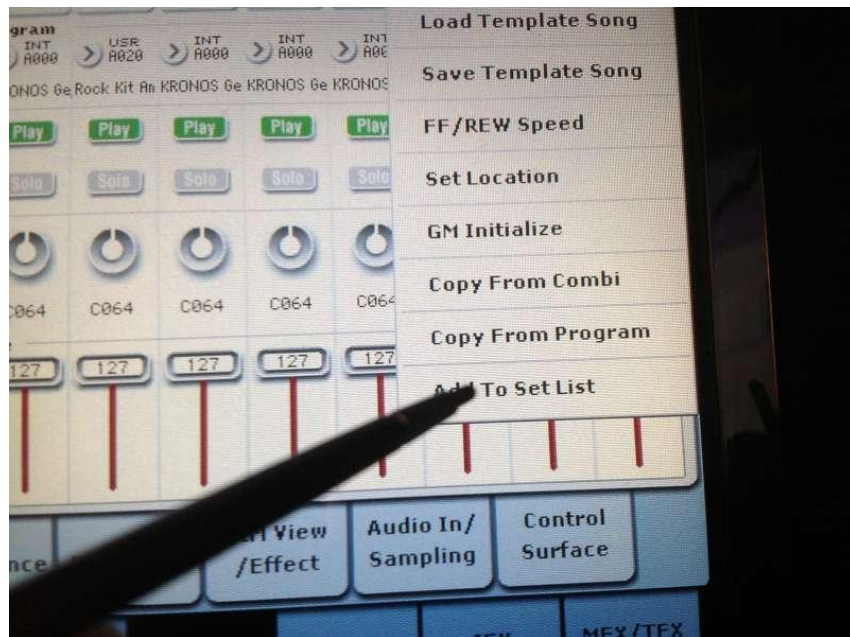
gram
INT A000
USR A020
INT A000
INT A000
INT A00
ONOS Ge Rock Kit An KRONOS Ge KRONOS Ge KRONOS
Play Play Play Play Play
Solo Solo Solo Solo Solo
C064 C064 C064 C064 C064
127 127 127 127 127

Load Template Song
Save Template Song
FF/REW Speed
Set Location
GM Initialize
Copy From Combi
Copy From Program
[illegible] To Set List

nce
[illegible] View /Effect
Audio In/ Sampling
Control Surface
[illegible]
MFX/TFX